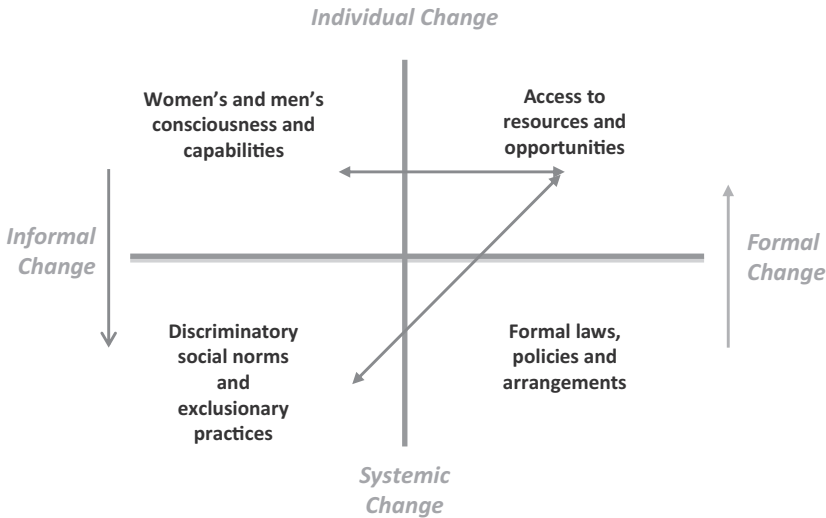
Individual Change

Women's and men's consciousness and capabilities

Access to resources and opportunities

Informal Change

Formal Change

Discriminatory social norms and exclusionary practices

Formal laws, policies and arrangements

Systemic Change